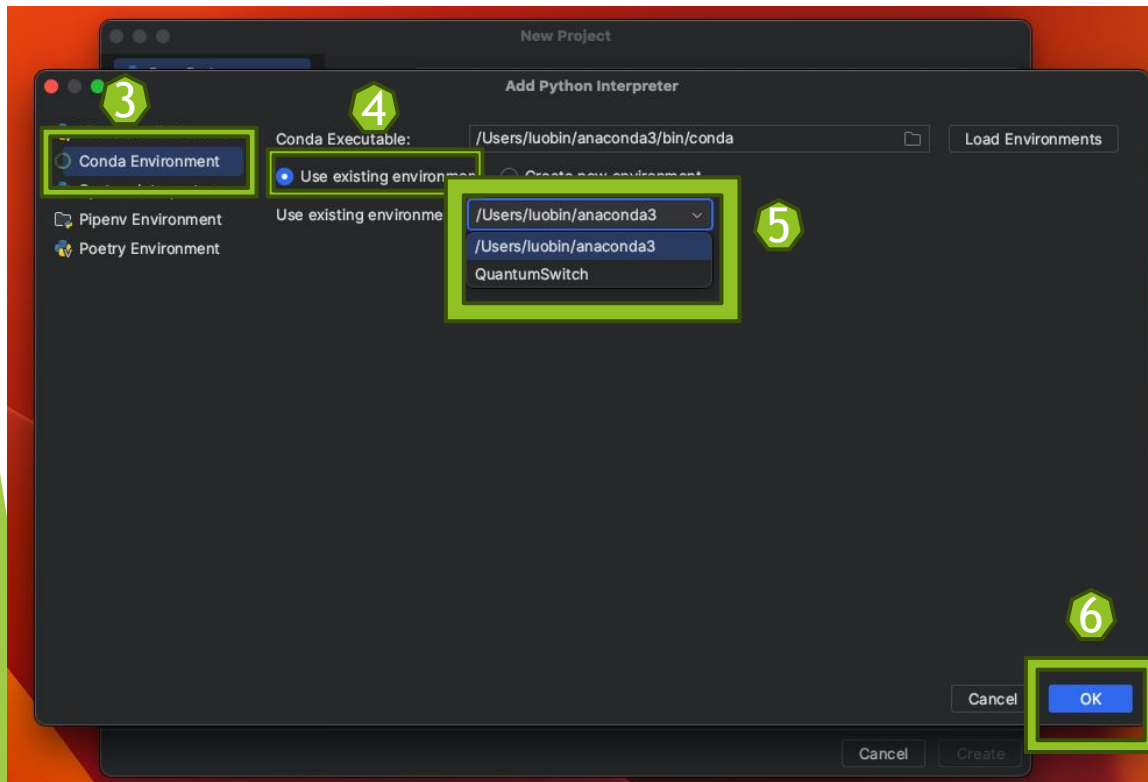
New Project

Add Python Interpreter

3

4

Conda Environment

Pipenv Environment

Poetry Environment

Conda Executable:

/Users/luobin/anaconda3/bin/conda

Load Environments

Use existing environmen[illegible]

Create new environment

Use existing environme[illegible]

/Users/luobin/anaconda3

5

/Users/luobin/anaconda3

QuantumSwitch

6

Cancel

OK

Cancel

Create